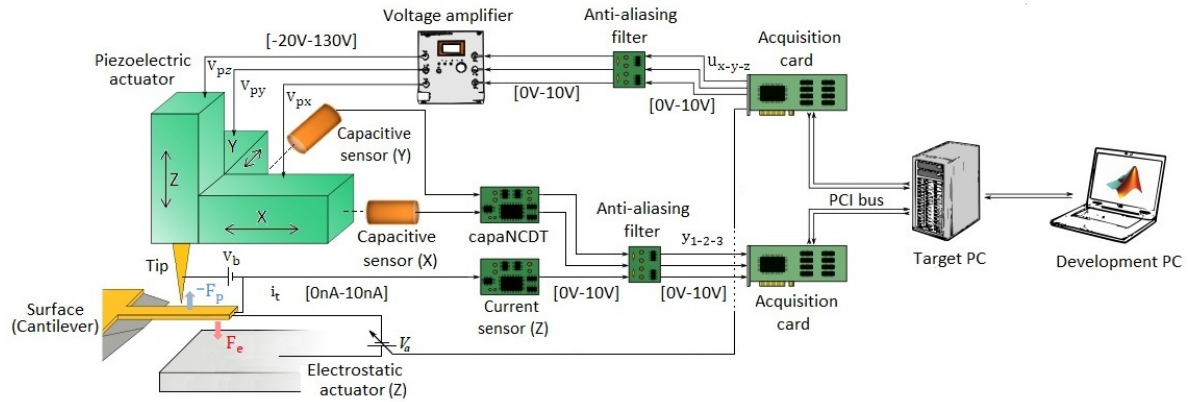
Voltage amplifier

Anti-aliasing filter

Acquisition card

[-20V-130V]

Piezoelectric actuator

$V_{pz}$

$V_{py}$

$V_{px}$

$u_{x-y-z}$

[0V-10V]

[0V-10V]

Capacitive sensor (Y)

Z

Y

X

Capacitive sensor (X)

capaNCDT

Anti-aliasing filter

$y_{1-2-3}$

PCI bus

Target PC

Development PC

Tip

$V_b$

$-F_p$

$i_t$

[0nA-10nA]

Current sensor (Z)

[0V-10V]

[0V-10V]

Acquisition card

Surface (Cantilever)

$F_e$

$V_a$

Electrostatic actuator (Z)